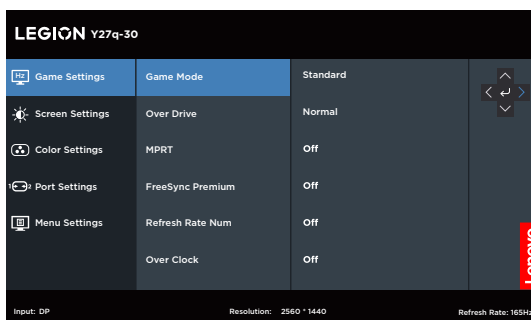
LEGION Y27q-30

Hz Game Settings
Screen Settings
Color Settings
Port Settings
Menu Settings

Game Mode
Over Drive
MPRT
FreeSync Premium
Refresh Rate Num
Over Clock

Standard
Normal
Off
Off
Off
Off

Lenovo

Input: DP
Resolution: 2560 * 1440
Refresh Rate: 165Hz